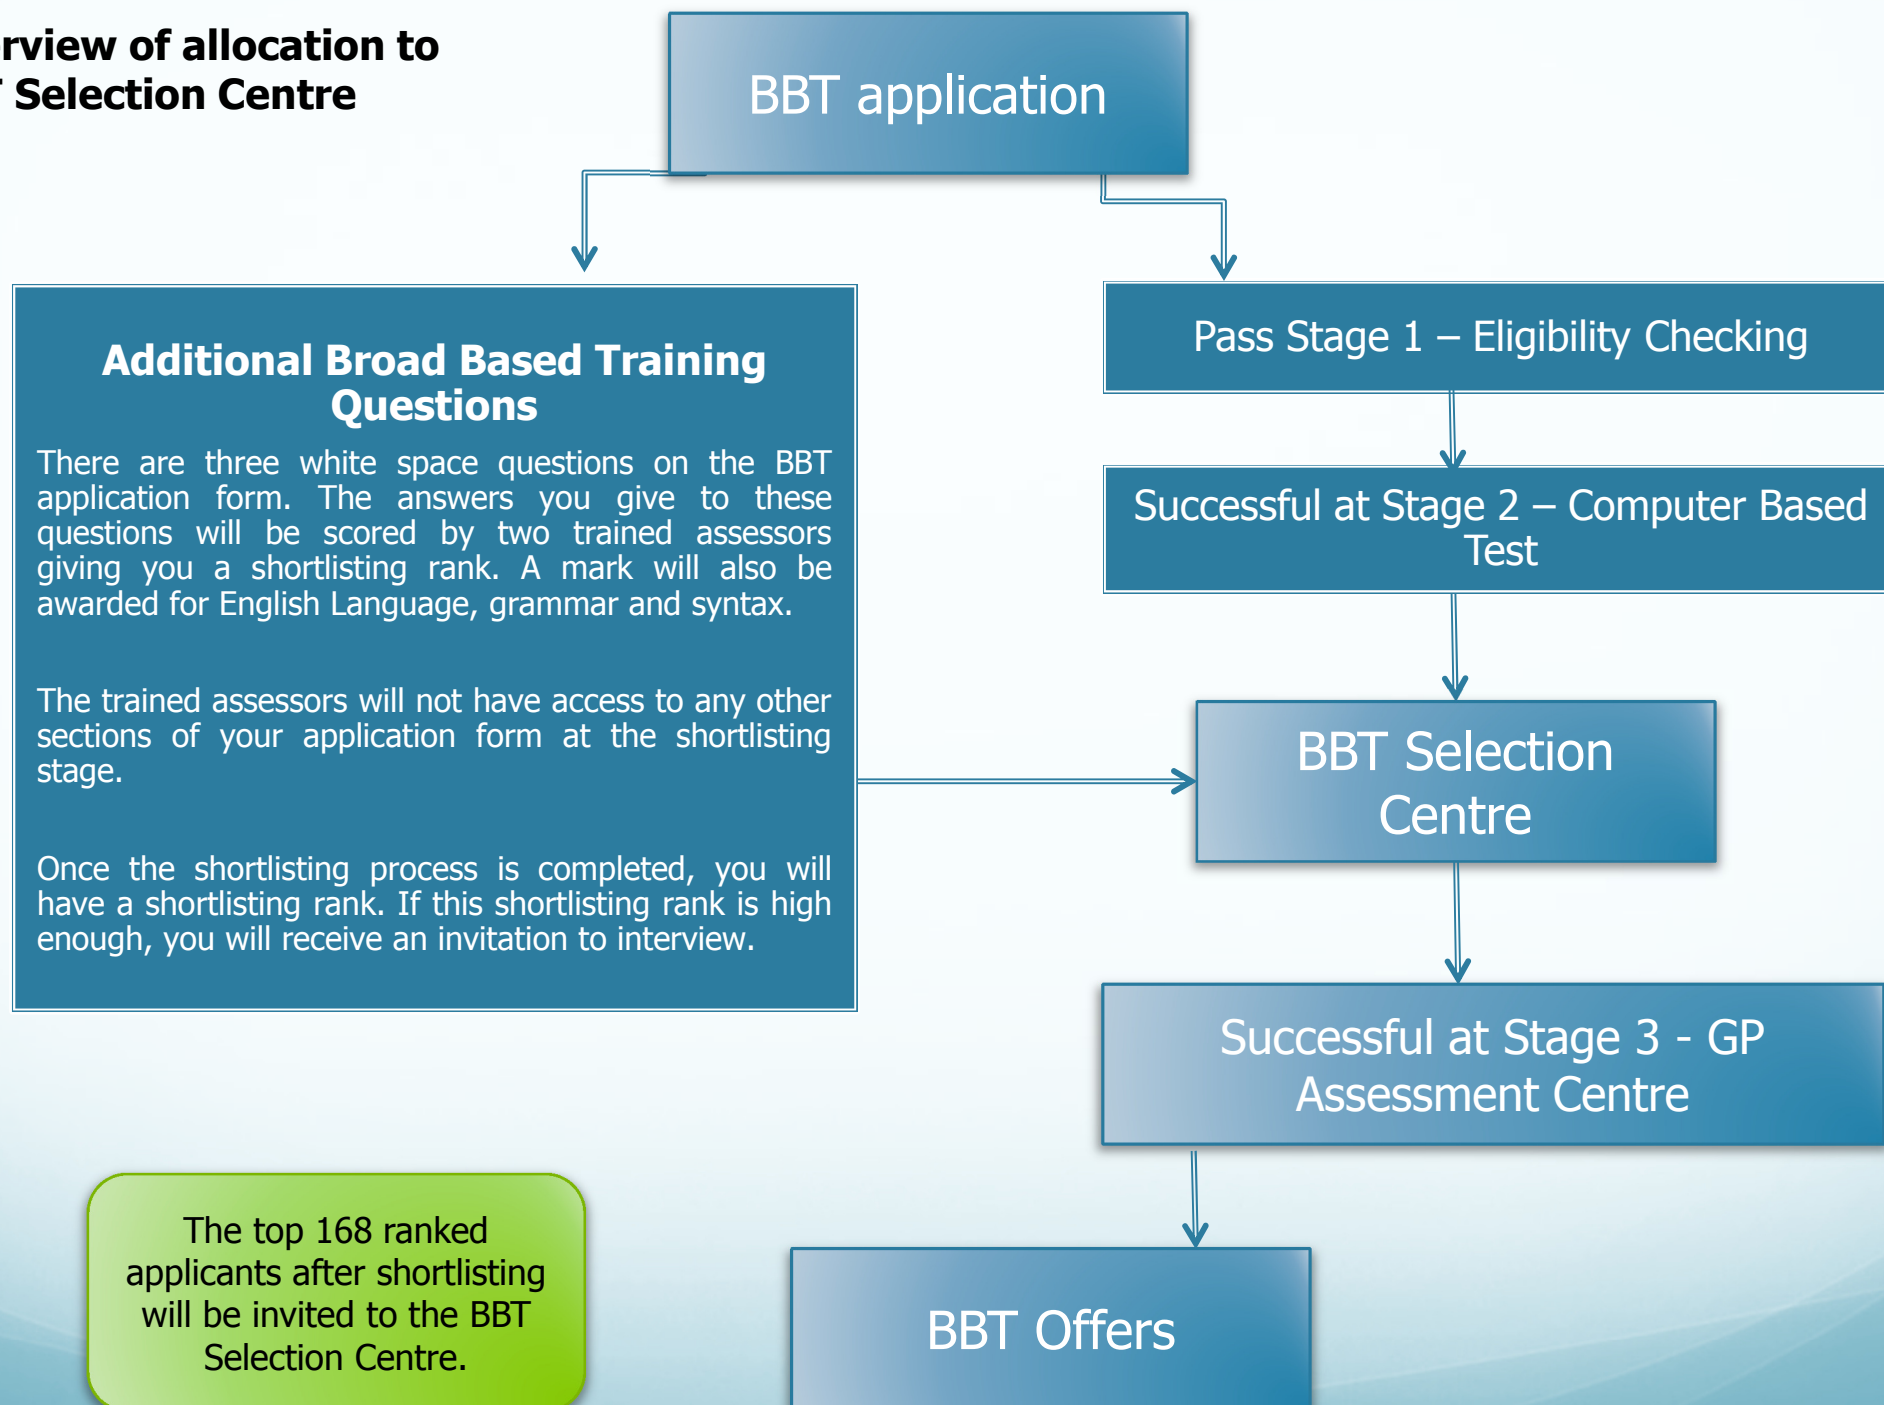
rview of allocation to
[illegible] Selection Centre

BBT application

Additional Broad Based Training Questions

There are three white space questions on the BBT application form. The answers you give to these questions will be scored by two trained assessors giving you a shortlisting rank. A mark will also be awarded for English Language, grammar and syntax.

The trained assessors will not have access to any other sections of your application form at the shortlisting stage.

Once the shortlisting process is completed, you will have a shortlisting rank. If this shortlisting rank is high enough, you will receive an invitation to interview.

Pass Stage 1 – Eligibility Checking

Successful at Stage 2 – Computer Based Test

BBT Selection Centre

Successful at Stage 3 - GP Assessment Centre

The top 168 ranked applicants after shortlisting will be invited to the BBT Selection Centre.

BBT Offers